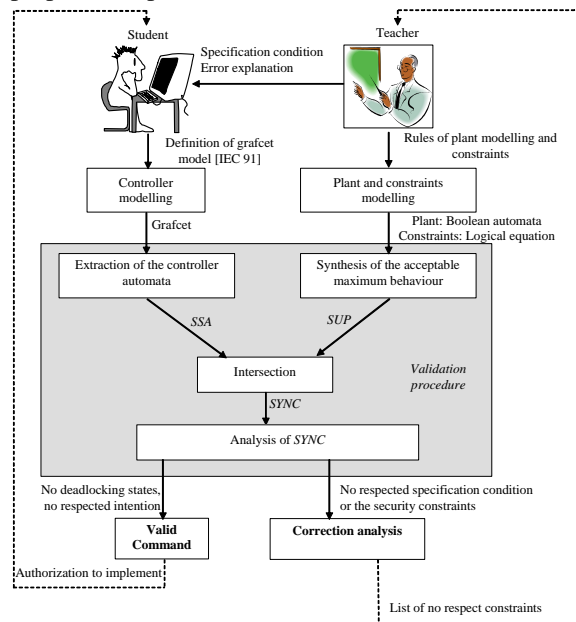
Student

Teacher

Specification condition
Error explanation

Definition of grafcet model [IEC 91]

Rules of plant modelling and constraints

Controller modelling

Plant and constraints modelling

Grafcet

Plant: Boolean automata
Constraints: Logical equation

Extraction of the controller automata

Synthesis of the acceptable maximum behaviour

SSA

SUP

Intersection

Validation procedure

SYNC

Analysis of SYNC

No deadlocking states, no respected intention

No respected specification condition or the security constraints

Valid Command

Correction analysis

Authorization to implement

List of no respect constraints